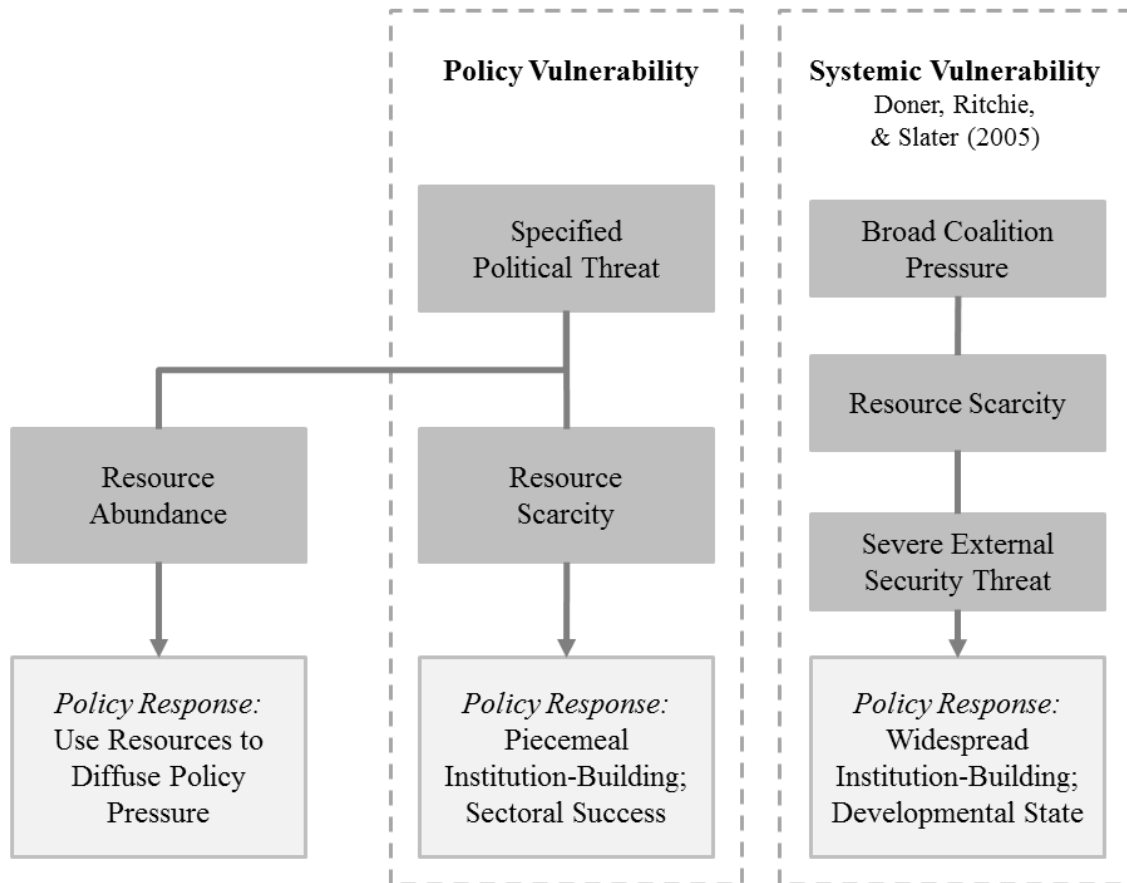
Policy Vulnerability

Systemic Vulnerability
Doner, Ritchie, & Slater (2005)

Specified Political Threat

Broad Coalition Pressure

Resource Scarcity

Resource Abundance

Resource Scarcity

Severe External Security Threat

*Policy Response:* Use Resources to Diffuse Policy Pressure

*Policy Response:* Piecemeal Institution-Building; Sectoral Success

*Policy Response:* Widespread Institution-Building; Developmental State